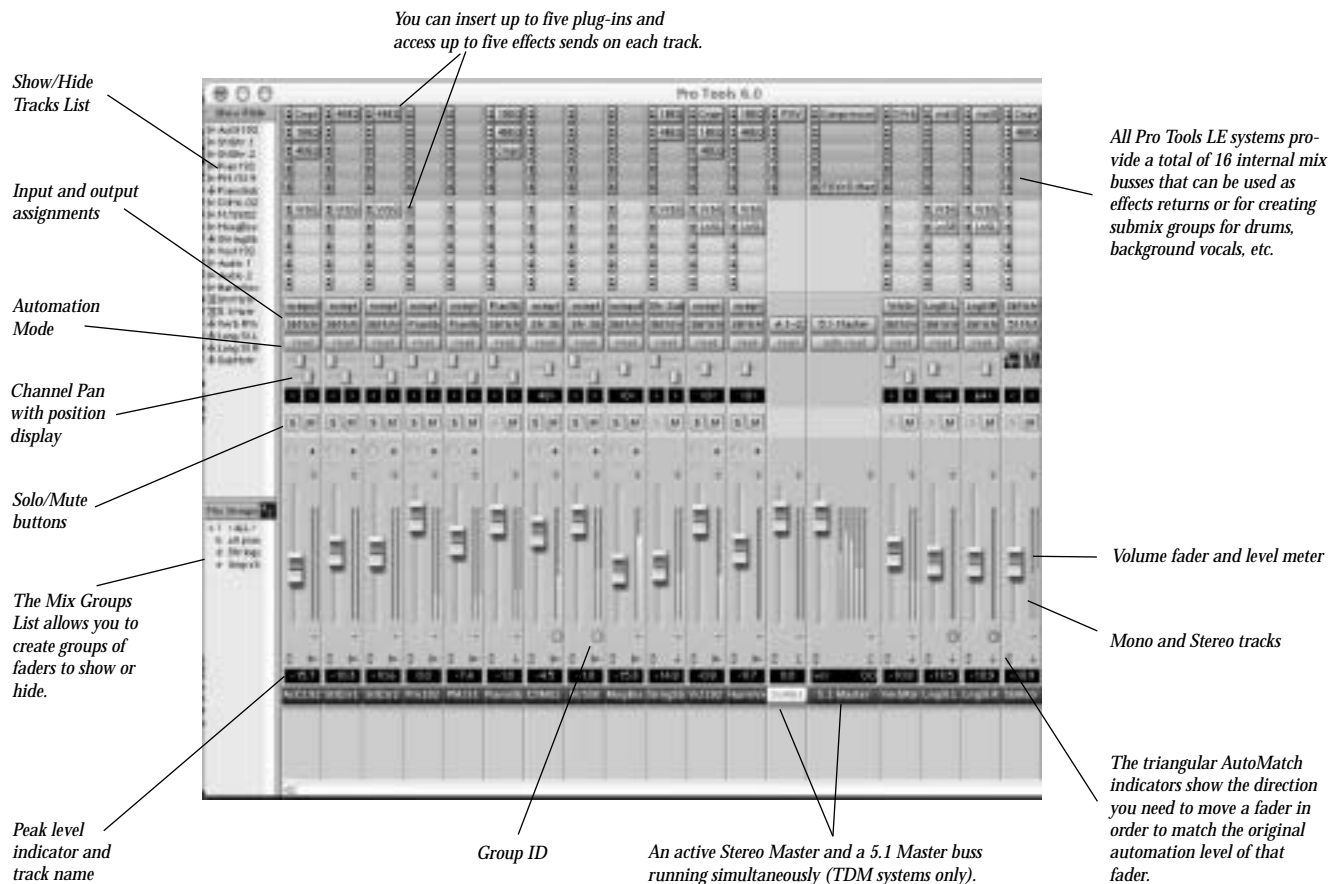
You can insert up to five plug-ins and access up to five effects sends on each track.

Show/Hide Tracks List

Pro Tools 6.0

All Pro Tools LE systems provide a total of 16 internal mix busses that can be used as effects returns or for creating submix groups for drums, background vocals, etc.

Input and output assignments

Automation Mode

Channel Pan with position display

Solo/Mute buttons

Volume fader and level meter

The Mix Groups List allows you to create groups of faders to show or hide.

Mono and Stereo tracks

The triangular AutoMatch indicators show the direction you need to move a fader in order to match the original automation level of that fader.

Peak level indicator and track name

Group ID

An active Stereo Master and a 5.1 Master buss running simultaneously (TDM systems only).